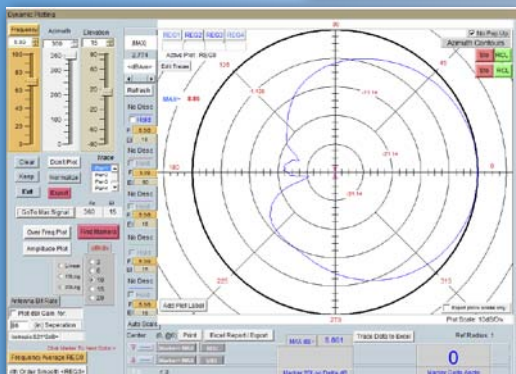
Dynamic Plotting

Frequency 5.82
Azimuth 300
Elevation 15

Clear
Don't Plot
Keep
Normalize
Exit
Export

Trace
Pan 1
Pan 2

GoToMax Signal 360 15

Over Freq Plot
Find Markers
Amplitude Plot

Linear
dB
dB avg

Antenna Bit Rate
Plot dB Gain for
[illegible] Separation

Frequency Average REG8

IMAG
2.774
<<Show>>
Refresh
No Desc
No Desc
No Desc
No Desc
No Desc
No Desc

REG1 REG2 REG3 REG4
Active Plot: REG8
Edit Traces
MAX= 0.00

No Pan Up
Azimuth Contours

0
45
90
135
180
225
270
315

Add Plot Label
Plot Scale 10dB/Div

Auto Scale
Print
Excel Report / Export
MAX dB= 5.801
Track Data to Excel
Ref Radius 1
0